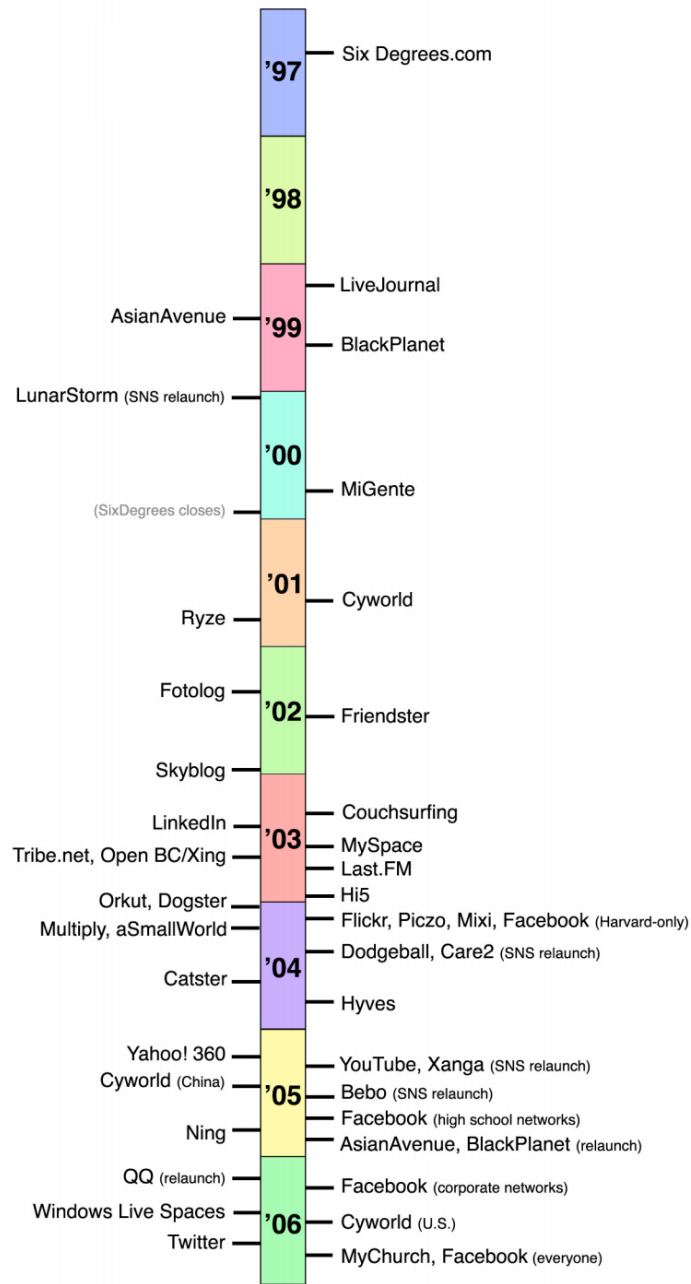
’97
Six Degrees.com

’98

LiveJournal
AsianAvenue
’99
BlackPlanet

LunarStorm (SNS relaunch)
’00
MiGente
(SixDegrees closes)

’01
Cyworld
Ryze

Fotolog
’02
Friendster
Skyblog

Couchsurfing
LinkedIn
’03
MySpace
Tribe.net, Open BC/Xing
Last.FM
Hi5
Orkut, Dogster

Flickr, Piczo, Mixi, Facebook (Harvard-only)
Multiply, aSmallWorld
Dodgeball, Care2 (SNS relaunch)
’04
Catster
Hyves

Yahoo! 360
YouTube, Xanga (SNS relaunch)
Cyworld (China)
’05
Bebo (SNS relaunch)
Facebook (high school networks)
Ning
AsianAvenue, BlackPlanet (relaunch)

QQ (relaunch)
Facebook (corporate networks)
Windows Live Spaces
’06
Cyworld (U.S.)
Twitter
MyChurch, Facebook (everyone)